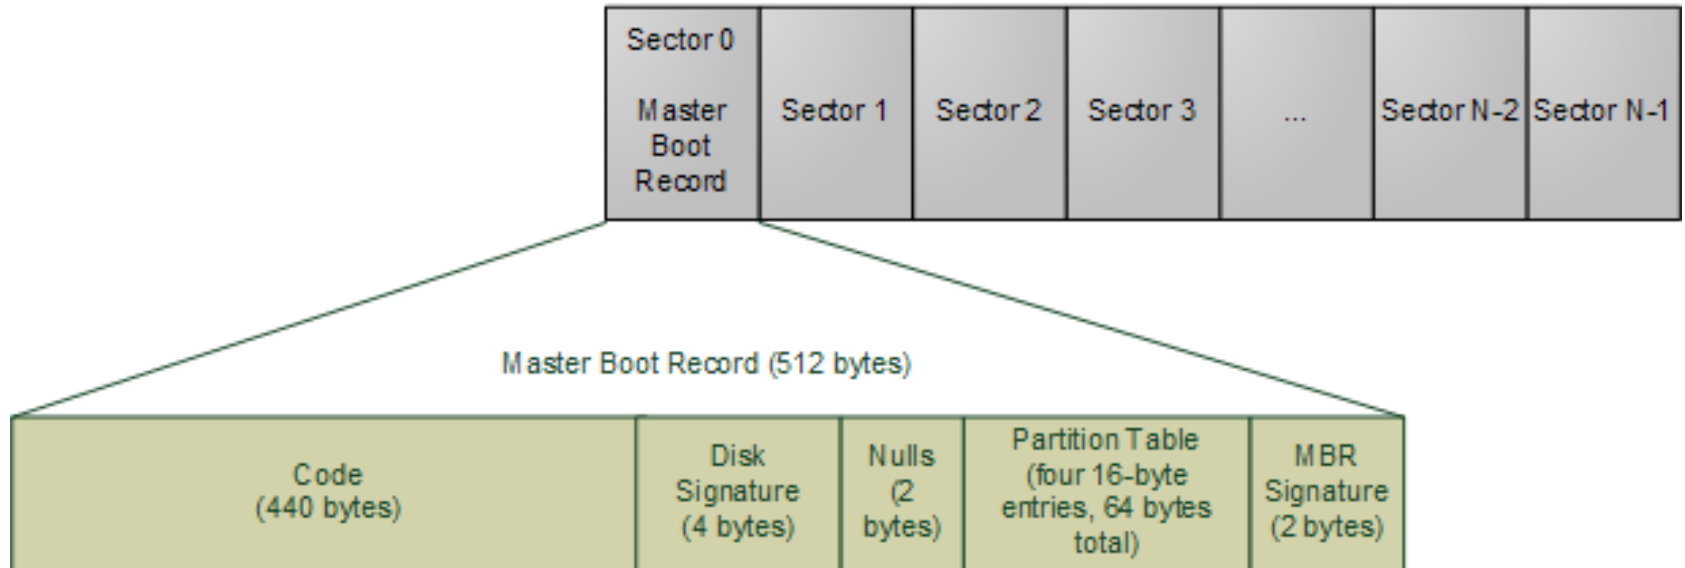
| Sector 0 Master Boot Record | Sector 1 | Sector 2 | Sector 3 | ... | Sector N-2 | Sector N-1 |
|---|---|---|---|---|---|---|

Master Boot Record (512 bytes)

| Code (440 bytes) | Disk Signature (4 bytes) | Nulls (2 bytes) | Partition Table (four 16-byte entries, 64 bytes total) | MBR Signature (2 bytes) |
|---|---|---|---|---|